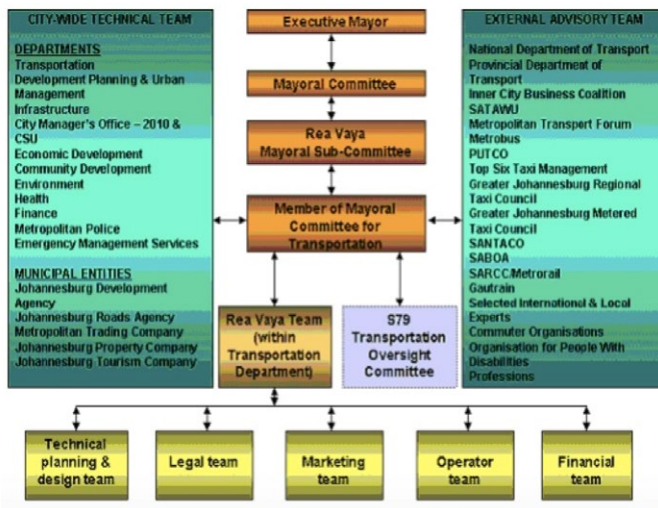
CITY-WIDE TECHNICAL TEAM

DEPARTMENTS
Transportation
Development Planning & Urban Management
Infrastructure
City Manager's Office – 2010 & CSU
Economic Development
Community Development
Environment
Health
Finance
Metropolitan Police
Emergency Management Services

MUNICIPAL ENTITIES
Johannesburg Development Agency
Johannesburg Roads Agency
Metropolitan Trading Company
Johannesburg Property Company
Johannesburg Tourism Company

Executive Mayor

Mayoral Committee

Rea Vaya Mayoral Sub-Committee

Member of Mayoral Committee for Transportation

Rea Vaya Team (within Transportation Department)

S79 Transportation Oversight Committee

EXTERNAL ADVISORY TEAM
National Department of Transport
Provincial Department of Transport
Inner City Business Coalition
SATAWU
Metropolitan Transport Forum
Metrobus
PUTCO
Top Six Taxi Management
Greater Johannesburg Regional Taxi Council
Greater Johannesburg Metered Taxi Council
SANTACO
SABOA
SARCC/Metrorail
Gautrain
Selected International & Local Experts
Commuter Organisations
Organisation for People With Disabilities
Professions

Technical planning & design team

Legal team

Marketing team

Operator team

Financial team